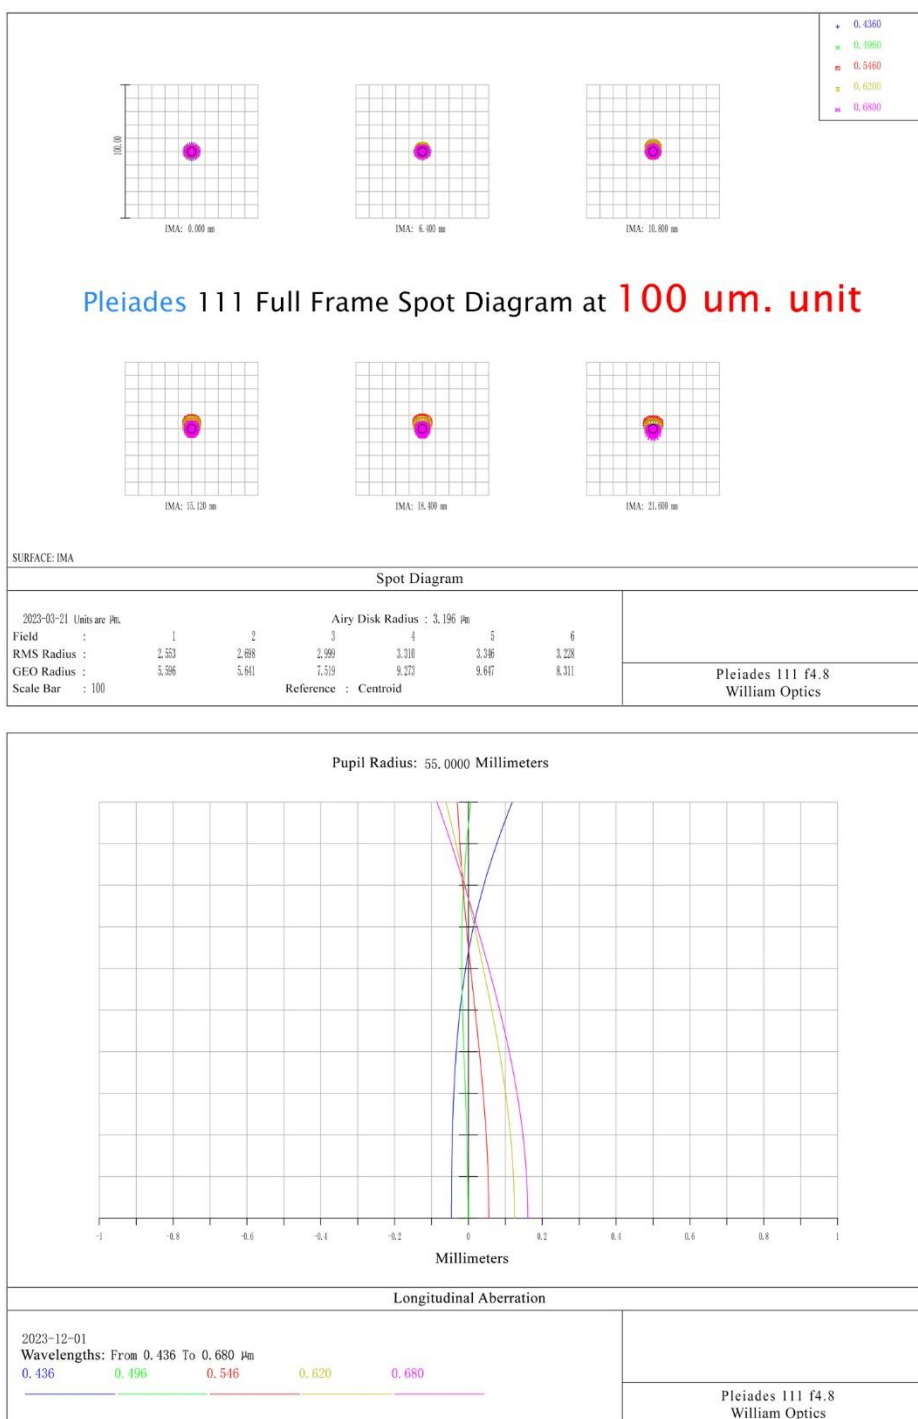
0.4360
0.4960
0.5460
0.6200
0.6800

100.00

IMA: 0.000 mm

IMA: 6.400 mm

IMA: 10.800 mm

Pleiades 111 Full Frame Spot Diagram at 100 um. unit

IMA: 15.120 mm

IMA: 18.400 mm

IMA: 21.600 mm

SURFACE: IMA

Spot Diagram

| 2023-03-21 Units are µm. | | | Airy Disk Radius : 3.196 µm | | | |
|---|---|---|---|---|---|---|
| Field : | 1 | 2 | 3 | 4 | 5 | 6 |
| RMS Radius : | 2.553 | 2.698 | 2.999 | 3.310 | 3.346 | 3.228 |
| GEO Radius : | 5.596 | 5.641 | 7.519 | 9.273 | 9.647 | 8.311 |
| Scale Bar : 100 | | | Reference : Centroid | | | |

Pleiades 111 f4.8
William Optics

Pupil Radius: 55.0000 Millimeters

-1 -0.8 -0.6 -0.4 -0.2 0 0.2 0.4 0.6 0.8 1

Millimeters

Longitudinal Aberration

2023-12-01
Wavelengths: From 0.436 To 0.680 µm
0.436 0.496 0.546 0.620 0.680

Pleiades 111 f4.8
William Optics